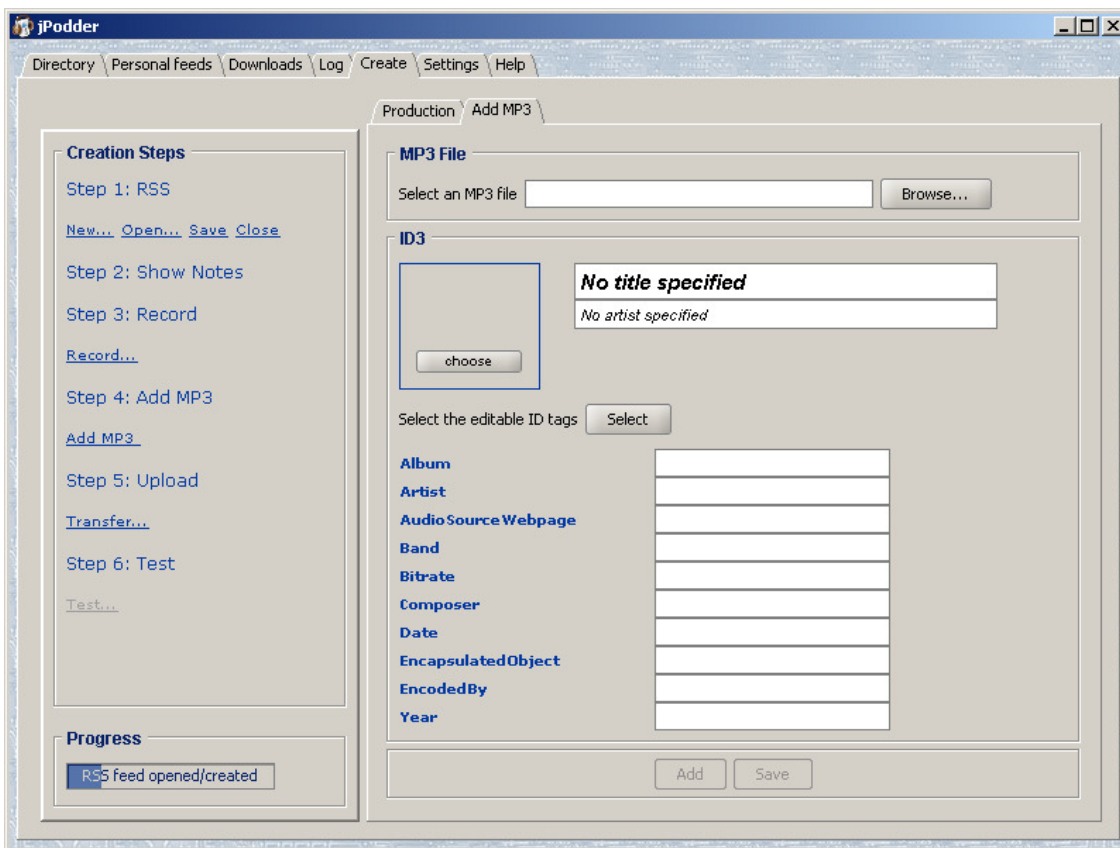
jPodder

Directory | Personal feeds | Downloads | Log | Create | Settings | Help

Production | Add MP3

Creation Steps

Step 1: RSS

New... Open... Save Close

Step 2: Show Notes

Step 3: Record

Record...

Step 4: Add MP3

Add MP3

Step 5: Upload

Transfer...

Step 6: Test

Test...

Progress

RSS feed opened/created

MP3 File

Select an MP3 file

Browse...

ID3

choose

No title specified

No artist specified

Select the editable ID tags

Select

Album

Artist

AudioSourceWebpage

Band

Bitrate

Composer

Date

EncapsulatedObject

EncodedBy

Year

Add

Save